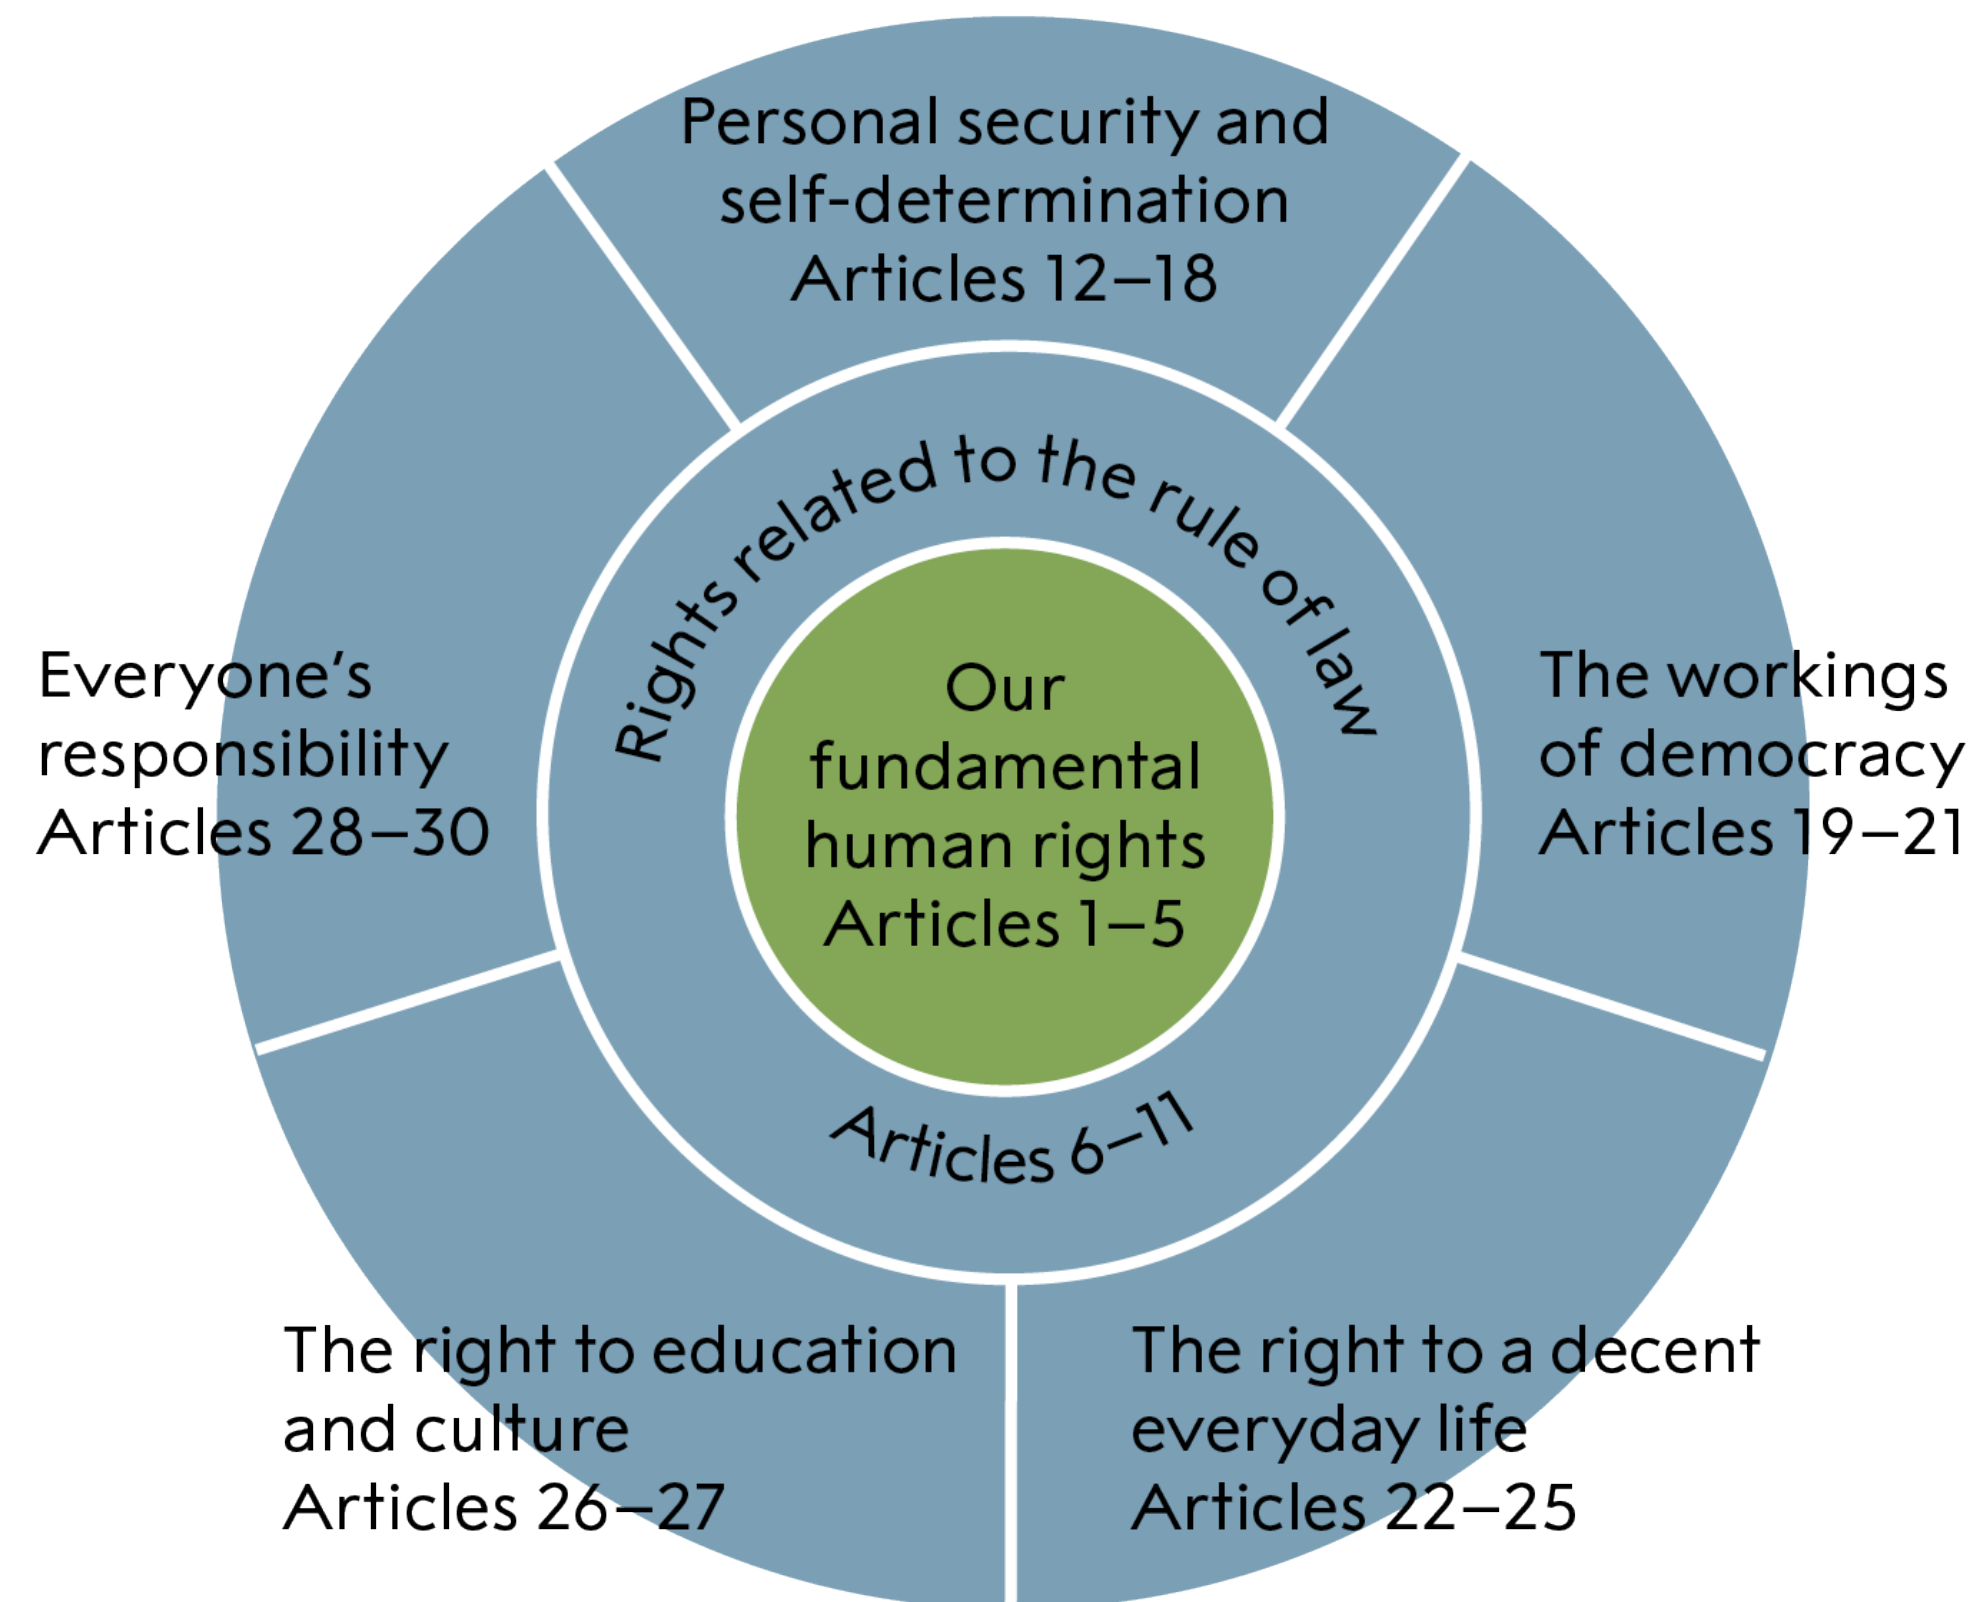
Personal security and self-determination Articles 12–18

Everyone's responsibility Articles 28–30

Rights related to the rule of law

Our fundamental human rights Articles 1–5

Articles 6–11

The workings of democracy Articles 19–21

The right to education and culture Articles 26–27

The right to a decent everyday life Articles 22–25